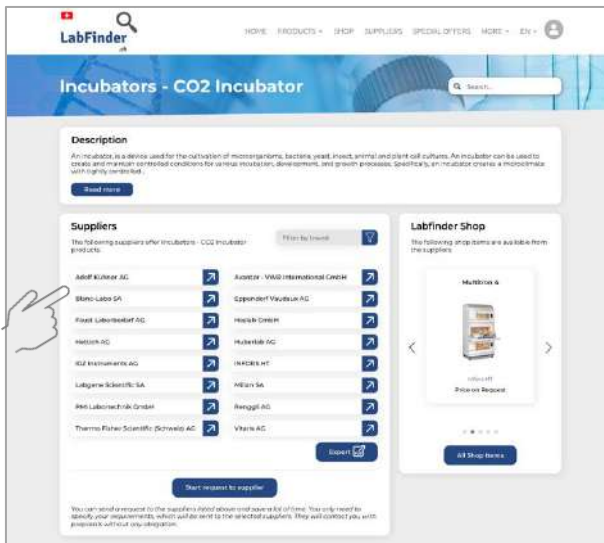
LabFinder
.ch

HOME PRODUCTS SHOP SUPPLIERS SPECIAL OFFERS MORE EN

Incubators - CO2 Incubator

Search...

Description

An incubator is a device used for the cultivation of microorganisms, bacteria, yeast, insect, animal and plant cell cultures. An incubator can be used to create and maintain controlled conditions for various incubation, development, and growth processes. Specifically, an incubator creates a microclimate with tightly controlled...

Read more

Suppliers

The following suppliers offer Incubators - CO2 Incubator products.

Filter by brand

| | |
|---|---|
| Adolf Kühner AG | Avantor - VWR International GmbH |
| Bio-Labs SA | Eppendorf Vaudaux AG |
| Faust Laborbedarf AG | Huber GmbH |
| Hettich AG | Huberlab AG |
| IG Instruments AG | INFORS HT |
| Labgene Scientific SA | Milian SA |
| PMI Labortechnik GmbH | Renggli AG |
| Thermo Fisher Scientific (Schweiz) AG | Vitaris AG |

Export

Start request to supplier

You can send a request to the suppliers listed above and save a lot of time. You only need to specify your requirements, which will be sent to the selected suppliers. They will contact you with proposals without any obligation.

Labfinder Shop

The following shop items are available from the suppliers

Multitron 4

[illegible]
Price on Request

All Shop Items